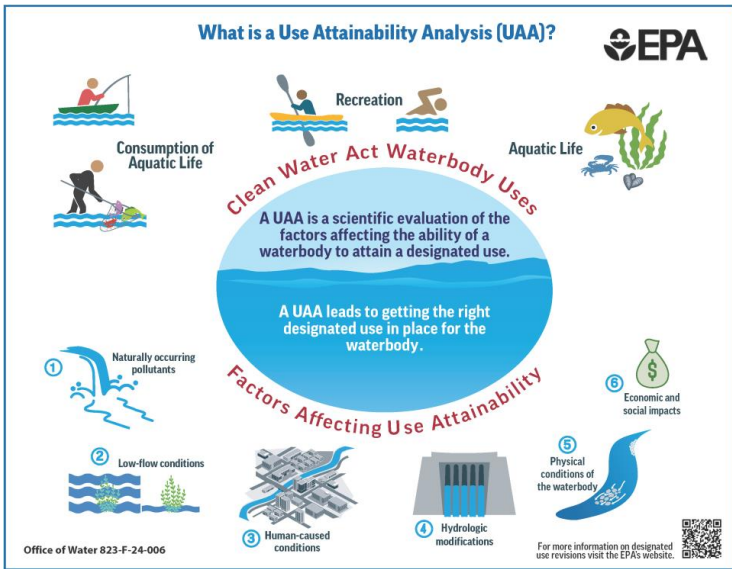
What is a Use Attainability Analysis (UAA)?

EPA

Recreation

Consumption of Aquatic Life

Aquatic Life

Clean Water Act Waterbody Uses

A UAA is a scientific evaluation of the factors affecting the ability of a waterbody to attain a designated use.

A UAA leads to getting the right designated use in place for the waterbody.

Factors Affecting Use Attainability

① Naturally occurring pollutants

⑥ Economic and social impacts

② Low-flow conditions

⑤ Physical conditions of the waterbody

③ Human-caused conditions

④ Hydrologic modifications

Office of Water 823-F-24-006

For more information on designated use revisions visit the EPA's website.